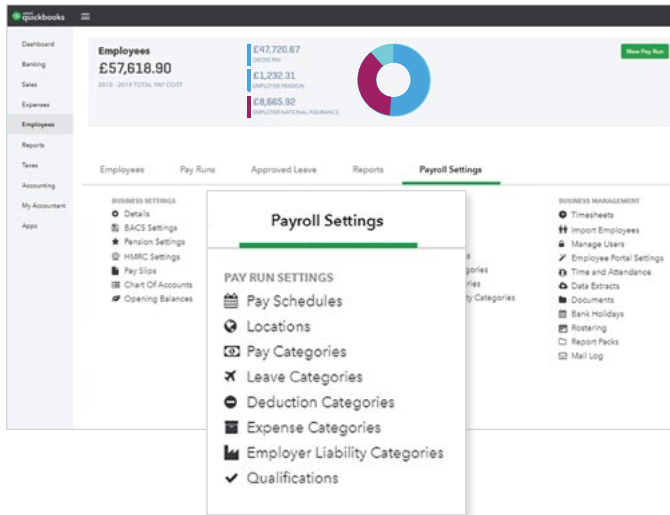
intuit quickbooks

Dashboard
Banking
Sales
Expenses
Employees
Reports
Taxes
Accounting
My Accountant
Apps

Employees
£57,618.90
2018 - 2019 TOTAL PAY COST

£47,720.67
GROSS PAY
£1,232.31
EMPLOYER PENSION
£8,665.92
EMPLOYER NATIONAL INSURANCE

New Pay Run

Employees
Pay Runs
Approved Leave
Reports
Payroll Settings

BUSINESS SETTINGS
Details
BACS Settings
Pension Settings
HMRC Settings
Pay Slips
Chart Of Accounts
Opening Balances

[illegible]s
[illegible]gories
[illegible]ries
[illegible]y Categories

BUSINESS MANAGEMENT
Timesheets
Import Employees
Manage Users
Employee Portal Settings
Time and Attendance
Data Extracts
Documents
Bank Holidays
Rostering
Report Packs
Mail Log

Payroll Settings

PAY RUN SETTINGS
Pay Schedules
Locations
Pay Categories
Leave Categories
Deduction Categories
Expense Categories
Employer Liability Categories
Qualifications